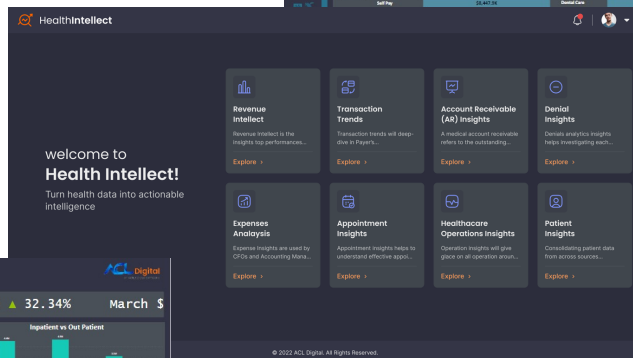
Self Pay 25,447.3K Dental Care

HealthIntellect

welcome to
Health Intellect!
Turn health data into actionable intelligence

Revenue Intellect
Revenue Intellect is the insights top performances...
Explore ›

Transaction Trends
Transaction trends will deep-dive in Payer's...
Explore ›

Account Receivable (AR) Insights
A medical account receivable refers to the outstanding...
Explore ›

Denial Insights
Denials analytics insights helps investigating each...
Explore ›

Expenses Analysis
Expense Insights are used by CFOs and Accounting Mana...
Explore ›

Appointment Insights
Appointment Insights helps to understand effective appoi...
Explore ›

Healthcare Operations Insights
Operation insights will give glace on all operation aroun...
Explore ›

Patient Insights
Consolidating patient data from across sources...
Explore ›

ACL Digital

▲ 32.34%

March $

Inpatient vs Out Patient

© 2022 ACL Digital. All Rights Reserved.